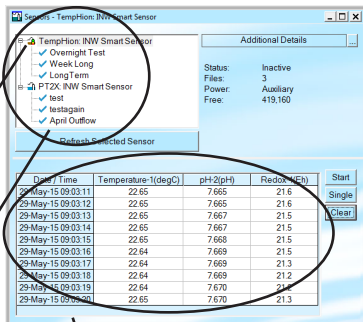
Sensors - TempHion: INW Smart Sensor

TempHion: INW Smart Sensor
Overnight Test
Week Long
LongTerm
PT2X: INW Smart Sensor
test
testagain
April Outflow

Additional Details

Status: Inactive
Files: 3
Power: Auxiliary
Free: 419,160

Refresh Selected Sensor

Start
Single
Clear

| Date / Time | Temperature-1(degC) | pH-2(pH) | Redox-3(Eh) |
|---|---|---|---|
| 29-May-15 09:03:11 | 22.65 | 7.665 | 21.6 |
| 29-May-15 09:03:12 | 22.65 | 7.665 | 21.6 |
| 29-May-15 09:03:13 | 22.65 | 7.667 | 21.5 |
| 29-May-15 09:03:14 | 22.65 | 7.667 | 21.5 |
| 29-May-15 09:03:15 | 22.65 | 7.668 | 21.5 |
| 29-May-15 09:03:16 | 22.64 | 7.669 | 21.5 |
| 29-May-15 09:03:17 | 22.64 | 7.669 | 21.3 |
| 29-May-15 09:03:18 | 22.64 | 7.669 | 21.2 |
| 29-May-15 09:03:19 | 22.64 | 7.670 | 21.3 |
| 29-May-15 09:03:20 | 22.65 | 7.670 | 21.3 |